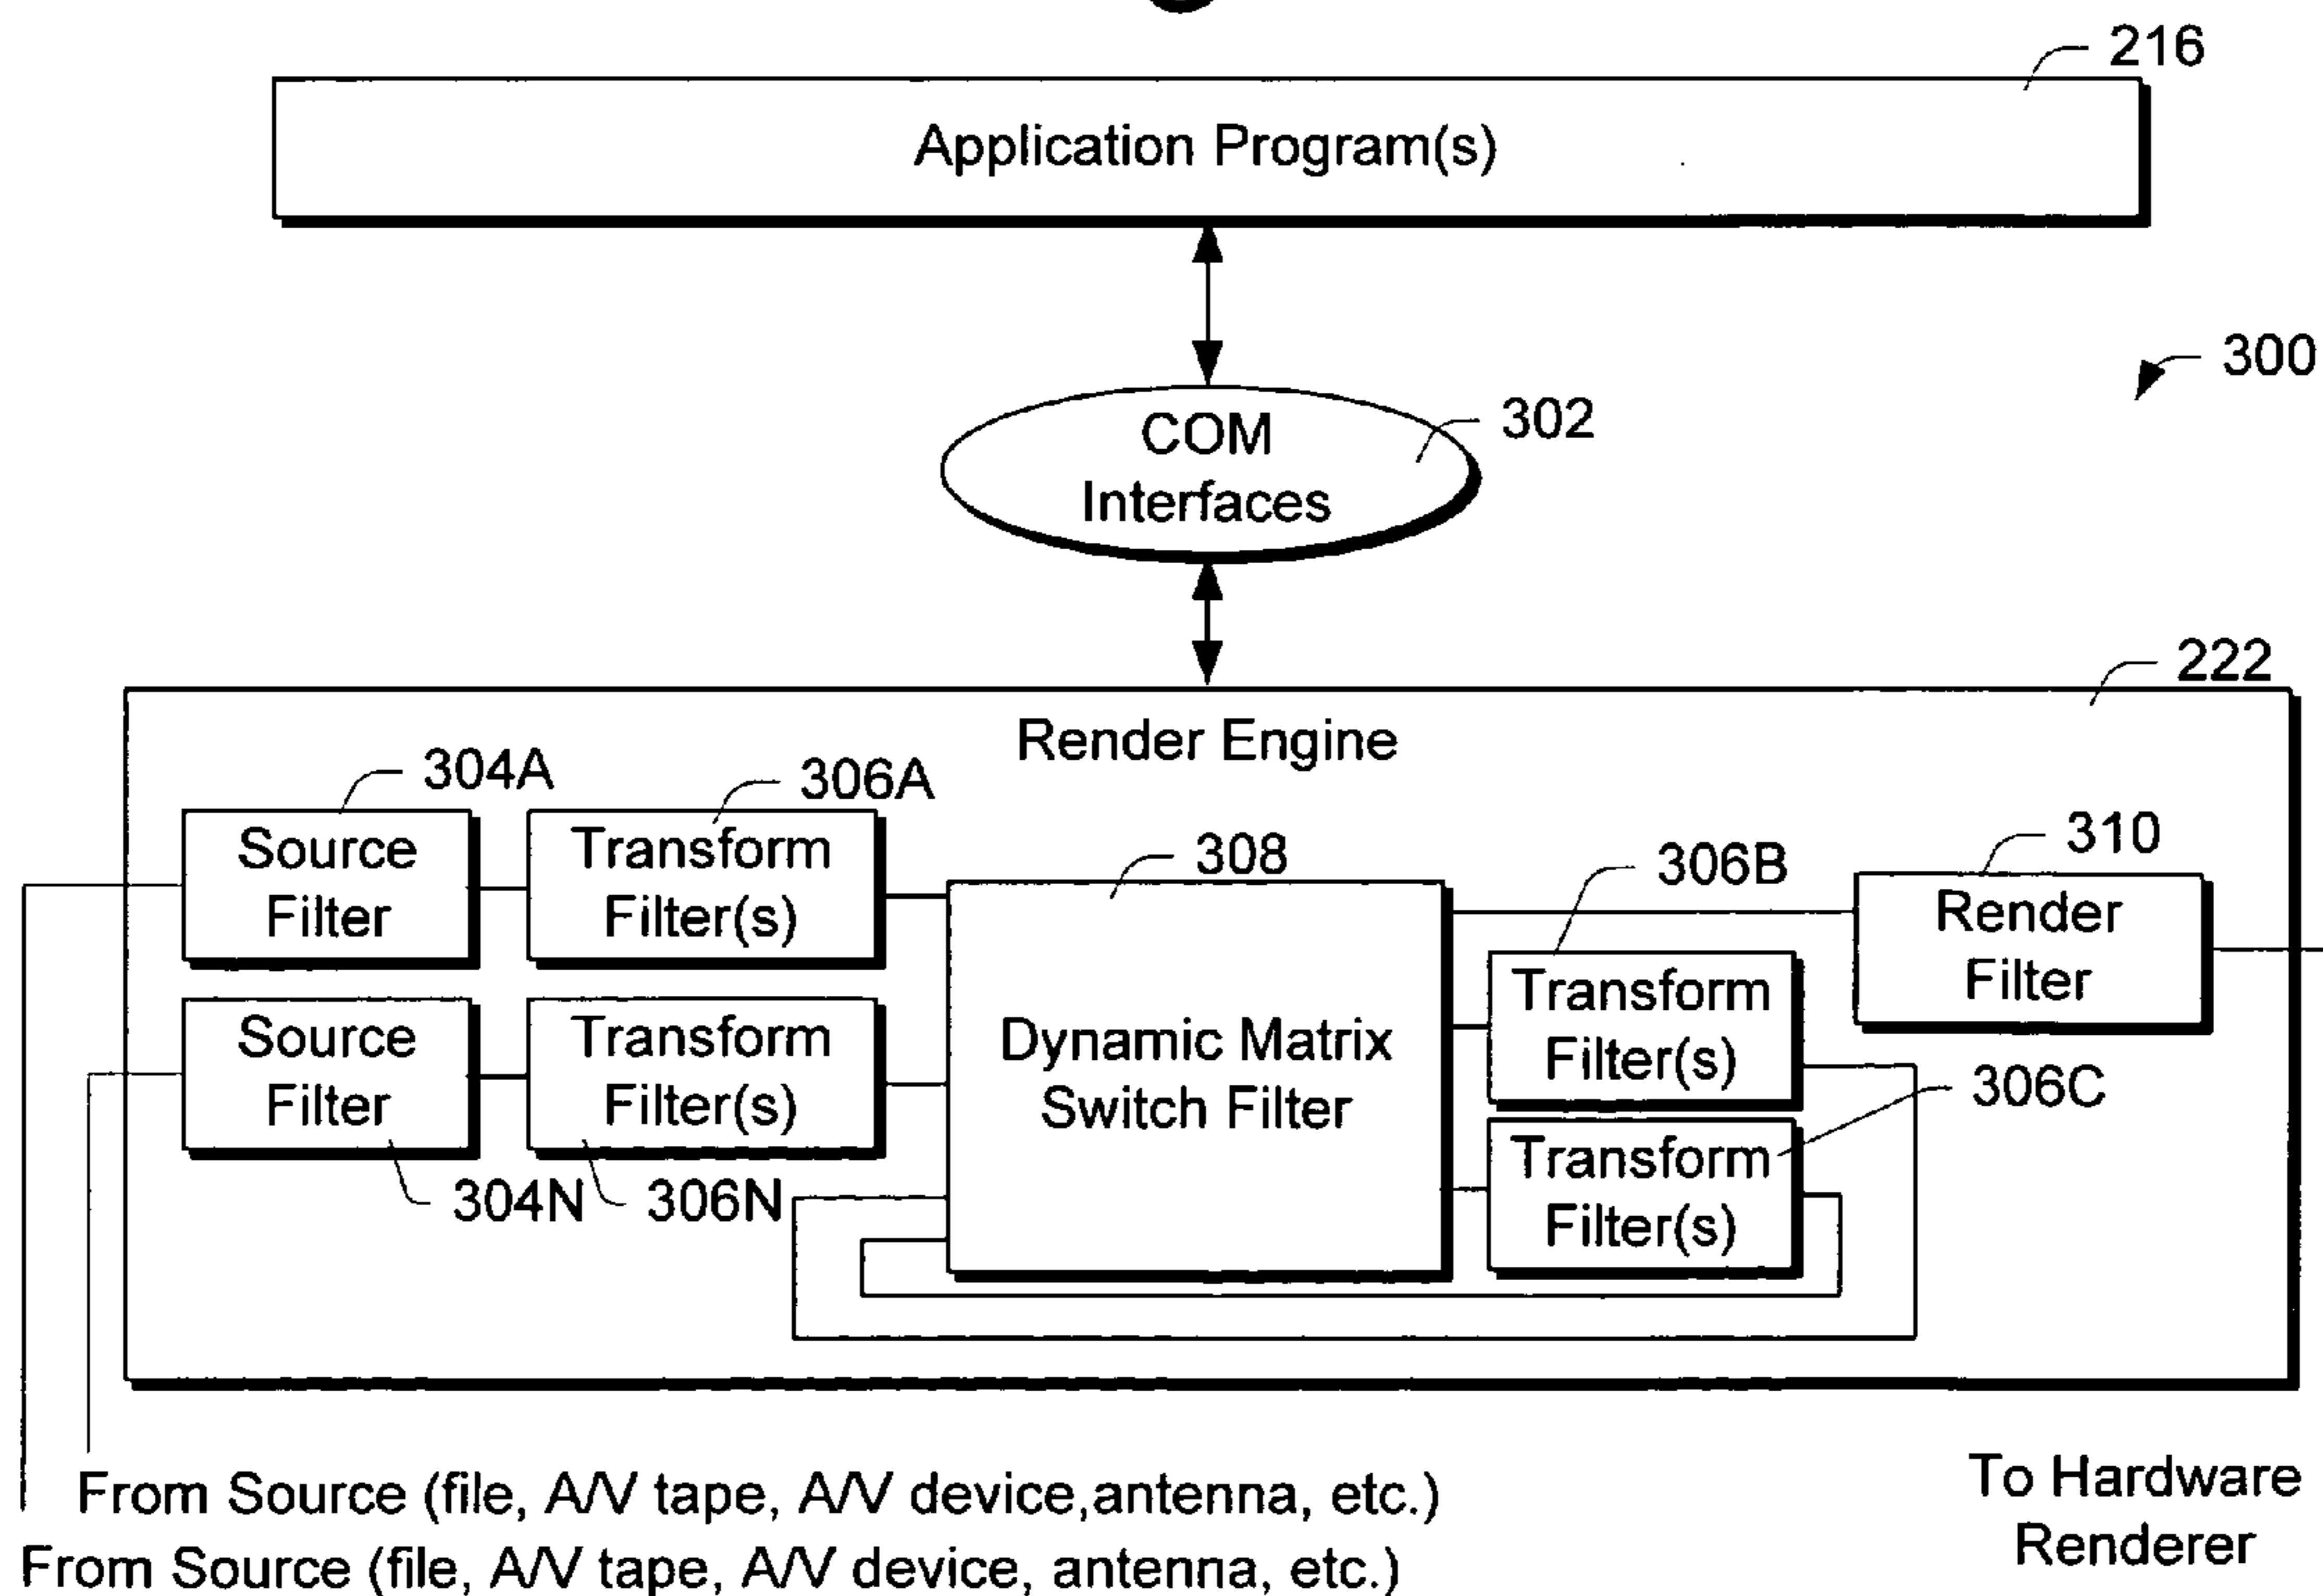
216

Application Program(s)

300

COM Interfaces

302

222

Render Engine

304A

306A

Source Filter

Transform Filter(s)

308

306B

310

Render Filter

Dynamic Matrix Switch Filter

Transform Filter(s)

Source Filter

Transform Filter(s)

306C

Transform Filter(s)

304N

306N

From Source (file, A/V tape, A/V device,antenna, etc.)

From Source (file, A/V tape, A/V device, antenna, etc.)

To Hardware Renderer